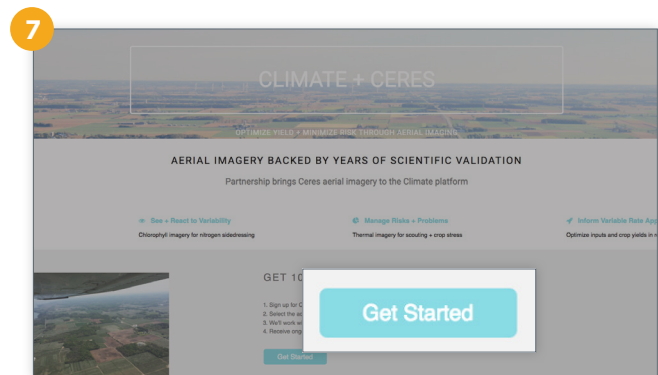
7

CLIMATE + CERES

OPTIMIZE YIELD + MINIMIZE RISK THROUGH AERIAL IMAGING

AERIAL IMAGERY BACKED BY YEARS OF SCIENTIFIC VALIDATION

Partnership brings Ceres aerial imagery to the Climate platform

See + React to Variability
Chlorophyll imagery for nitrogen sidedressing

Manage Risks + Problems
Thermal imagery for scouting + crop stress

Inform Variable Rate App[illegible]
Optimize inputs and crop yields in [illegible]

GET 10 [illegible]

1. Sign up for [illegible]
2. Select the a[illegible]
3. We'll work w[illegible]
4. Receive ong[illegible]

Get Started

Get Started